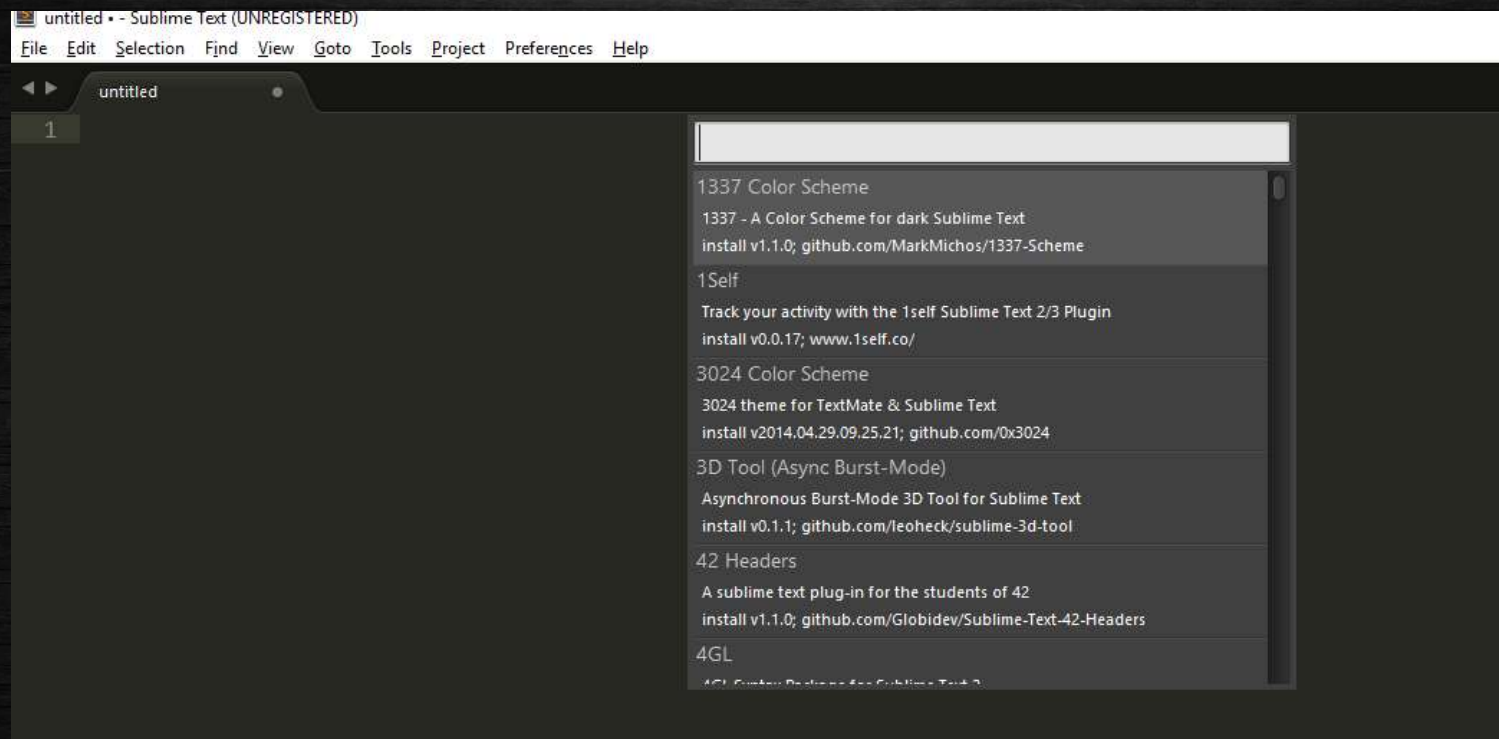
untitled • - Sublime Text (UNREGISTERED)

File Edit Selection Find View Goto Tools Project Preferences Help

untitled

1

1337 Color Scheme
1337 - A Color Scheme for dark Sublime Text
install v1.1.0; github.com/MarkMichos/1337-Scheme

1Self
Track your activity with the 1self Sublime Text 2/3 Plugin
install v0.0.17; www.1self.co/

3024 Color Scheme
3024 theme for TextMate & Sublime Text
install v2014.04.29.09.25.21; github.com/0x3024

3D Tool (Async Burst-Mode)
Asynchronous Burst-Mode 3D Tool for Sublime Text
install v0.1.1; github.com/leoheck/sublime-3d-tool

42 Headers
A sublime text plug-in for the students of 42
install v1.1.0; github.com/Globidev/Sublime-Text-42-Headers

4GL
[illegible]